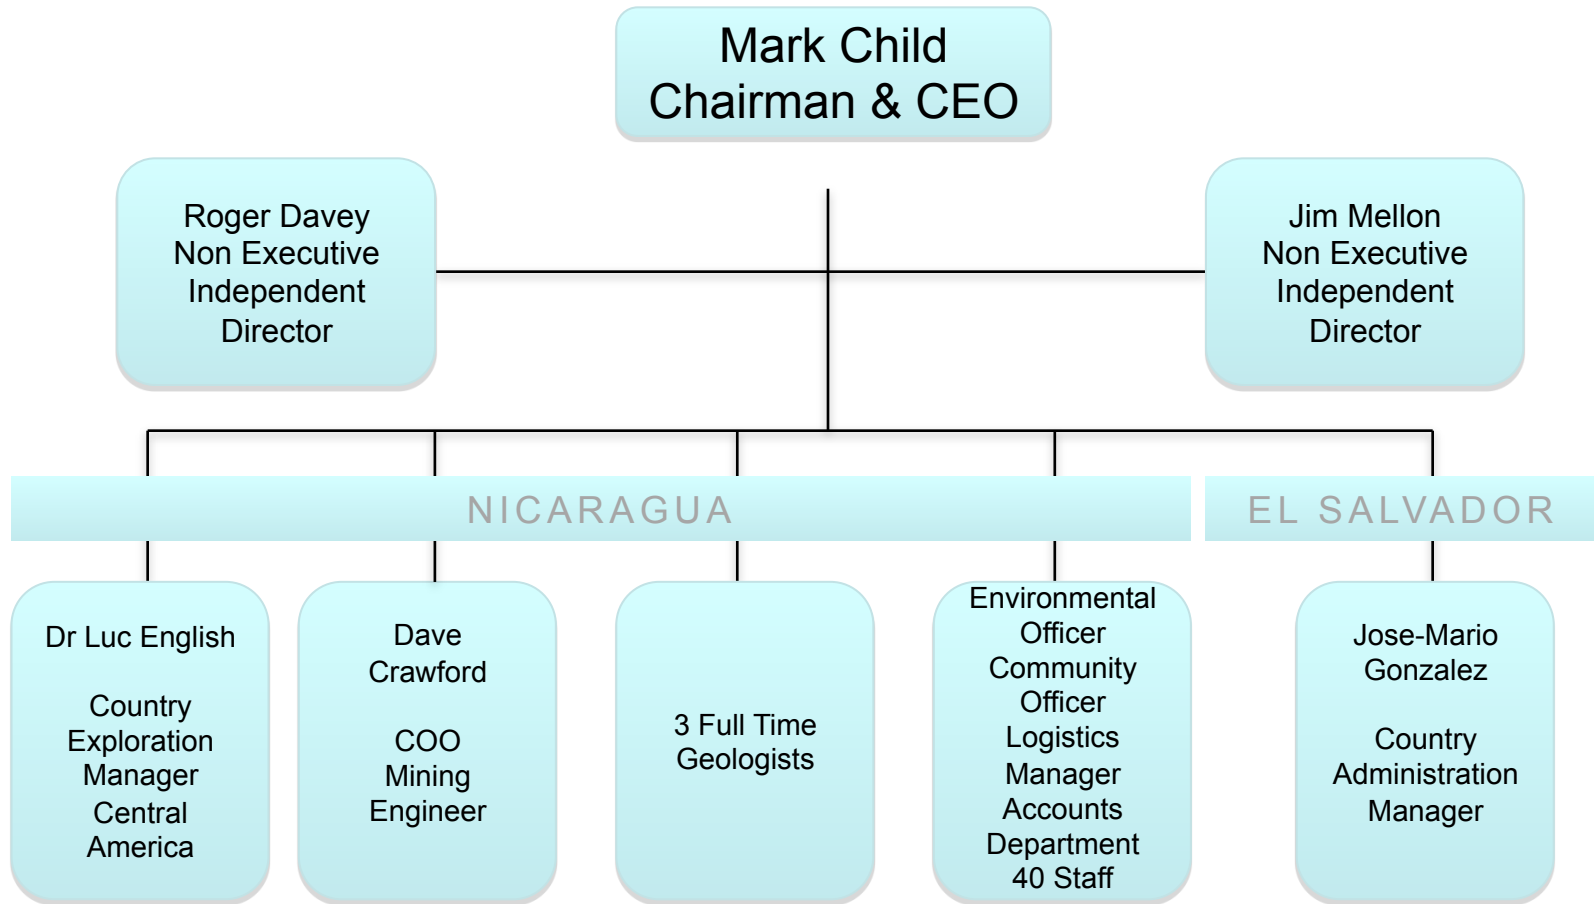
Mark Child
Chairman & CEO

Roger Davey
Non Executive
Independent
Director

Jim Mellon
Non Executive
Independent
Director

NICARAGUA

EL SALVADOR

Dr Luc English

Country
Exploration
Manager
Central
America

Dave
Crawford

COO
Mining
Engineer

3 Full Time
Geologists

Environmental
Officer
Community
Officer
Logistics
Manager
Accounts
Department
40 Staff

Jose-Mario
Gonzalez

Country
Administration
Manager